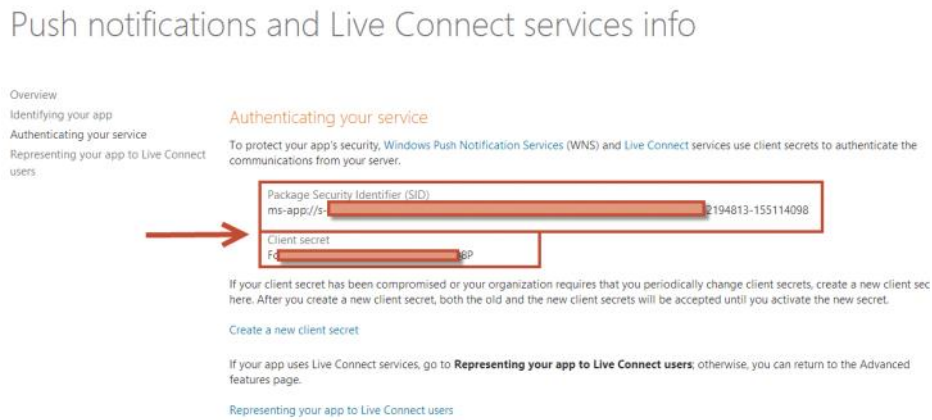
Push notifications and Live Connect services info

Overview
Identifying your app
Authenticating your service
Representing your app to Live Connect users

Authenticating your service

To protect your app's security, Windows Push Notification Services (WNS) and Live Connect services use client secrets to authenticate the communications from your server.

Package Security Identifier (SID)
ms-app://s-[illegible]2194813-155114098

Client secret
Fc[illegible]8P

If your client secret has been compromised or your organization requires that you periodically change client secrets, create a new client sec here. After you create a new client secret, both the old and the new client secrets will be accepted until you activate the new secret.

Create a new client secret

If your app uses Live Connect services, go to **Representing your app to Live Connect users**; otherwise, you can return to the Advanced features page.

Representing your app to Live Connect users